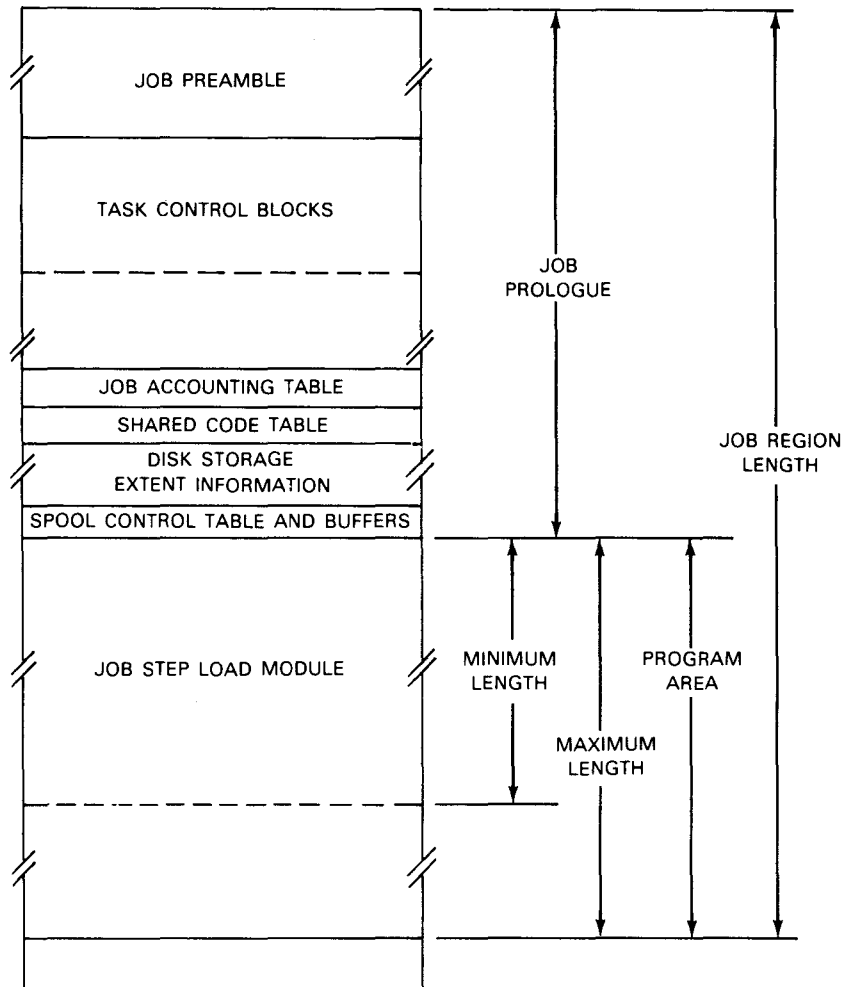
JOB PREAMBLE

TASK CONTROL BLOCKS

JOB ACCOUNTING TABLE

SHARED CODE TABLE

DISK STORAGE EXTENT INFORMATION

SPOOL CONTROL TABLE AND BUFFERS

JOB STEP LOAD MODULE

JOB PROLOGUE

JOB REGION LENGTH

MINIMUM LENGTH

MAXIMUM LENGTH

PROGRAM AREA